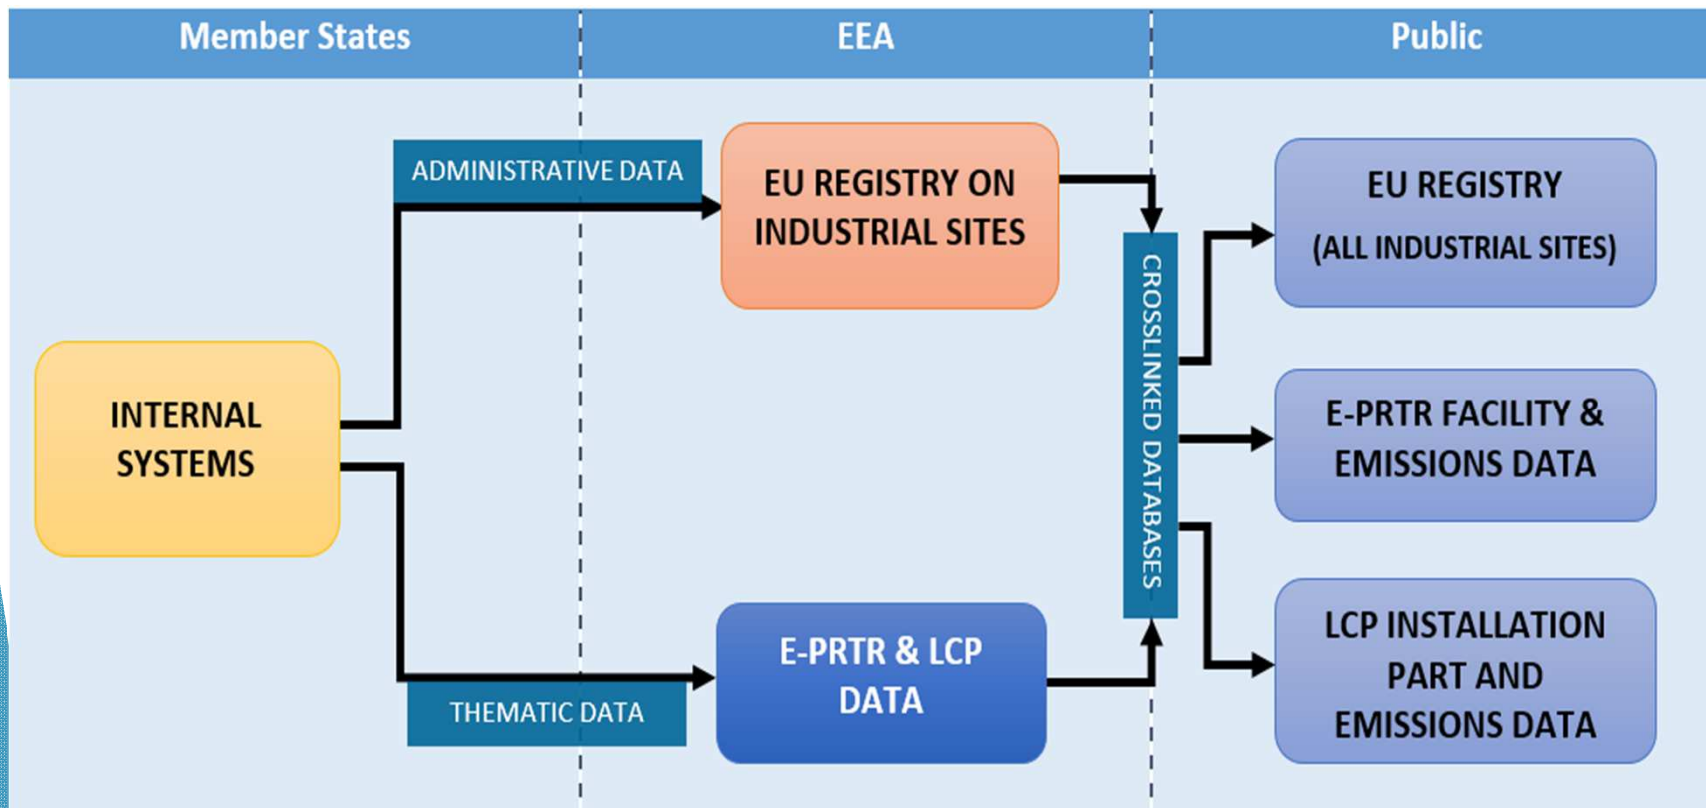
Member States

EEA

Public

ADMINISTRATIVE DATA

EU REGISTRY ON INDUSTRIAL SITES

INTERNAL SYSTEMS

THEMATIC DATA

E-PRTR & LCP DATA

CROSSLINKED DATABASES

EU REGISTRY

(ALL INDUSTRIAL SITES)

E-PRTR FACILITY & EMISSIONS DATA

LCP INSTALLATION PART AND EMISSIONS DATA